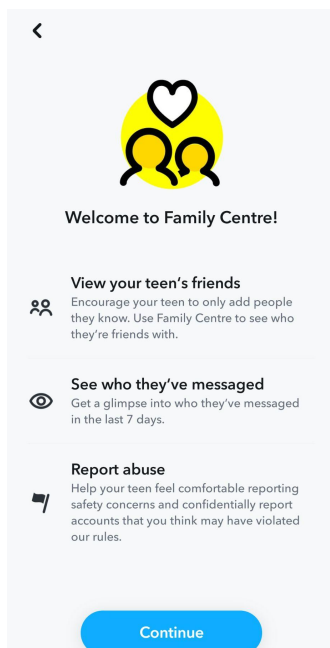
Welcome to Family Centre!

View your teen's friends
Encourage your teen to only add people they know. Use Family Centre to see who they're friends with.

See who they've messaged
Get a glimpse into who they've messaged in the last 7 days.

Report abuse
Help your teen feel comfortable reporting safety concerns and confidentially report accounts that you think may have violated our rules.

Continue